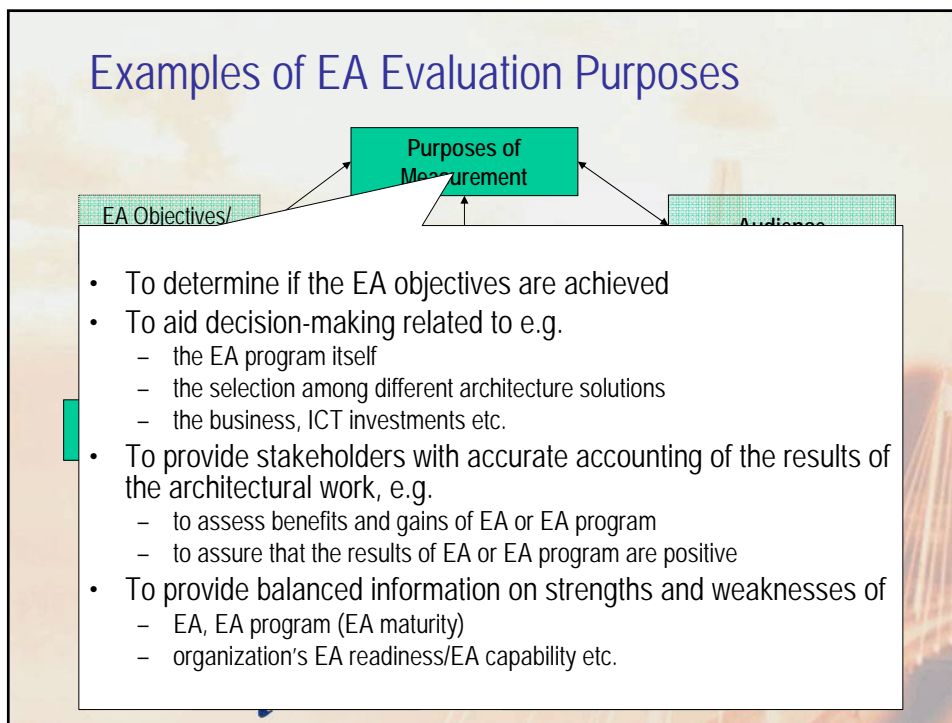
Examples of EA Evaluation Purposes

Purposes of Measurement

EA Objectives/

Audience

• To determine if the EA objectives are achieved
• To aid decision-making related to e.g.
– the EA program itself
– the selection among different architecture solutions
– the business, ICT investments etc.
• To provide stakeholders with accurate accounting of the results of the architectural work, e.g.
– to assess benefits and gains of EA or EA program
– to assure that the results of EA or EA program are positive
• To provide balanced information on strengths and weaknesses of
– EA, EA program (EA maturity)
– organization's EA readiness/EA capability etc.